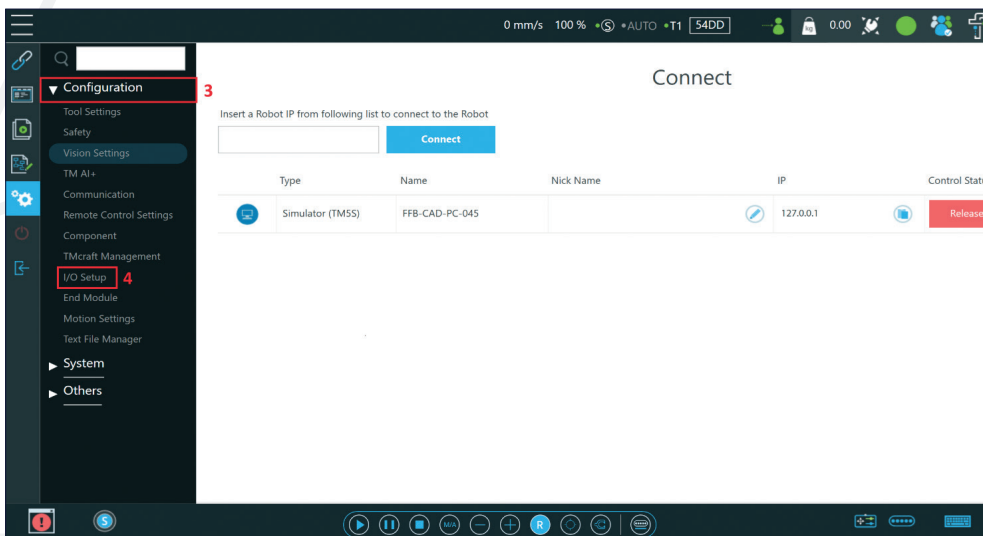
0 mm/s 100 % •Ⓢ •AUTO •T1 54DD

0.00

▼ Configuration 3

Tool Settings
Safety
Vision Settings
TM AI+
Communication
Remote Control Settings
Component
TMcraft Management
I/O Setup 4
End Module
Motion Settings
Text File Manager

► System

► Others

Connect

Insert a Robot IP from following list to connect to the Robot

Connect

| | Type | Name | Nick Name | IP | Control Statu |
|---|---|---|---|---|---|
| | Simulator (TM5S) | FFB-CAD-PC-045 | | 127.0.0.1 | Release |

M/A

R

S